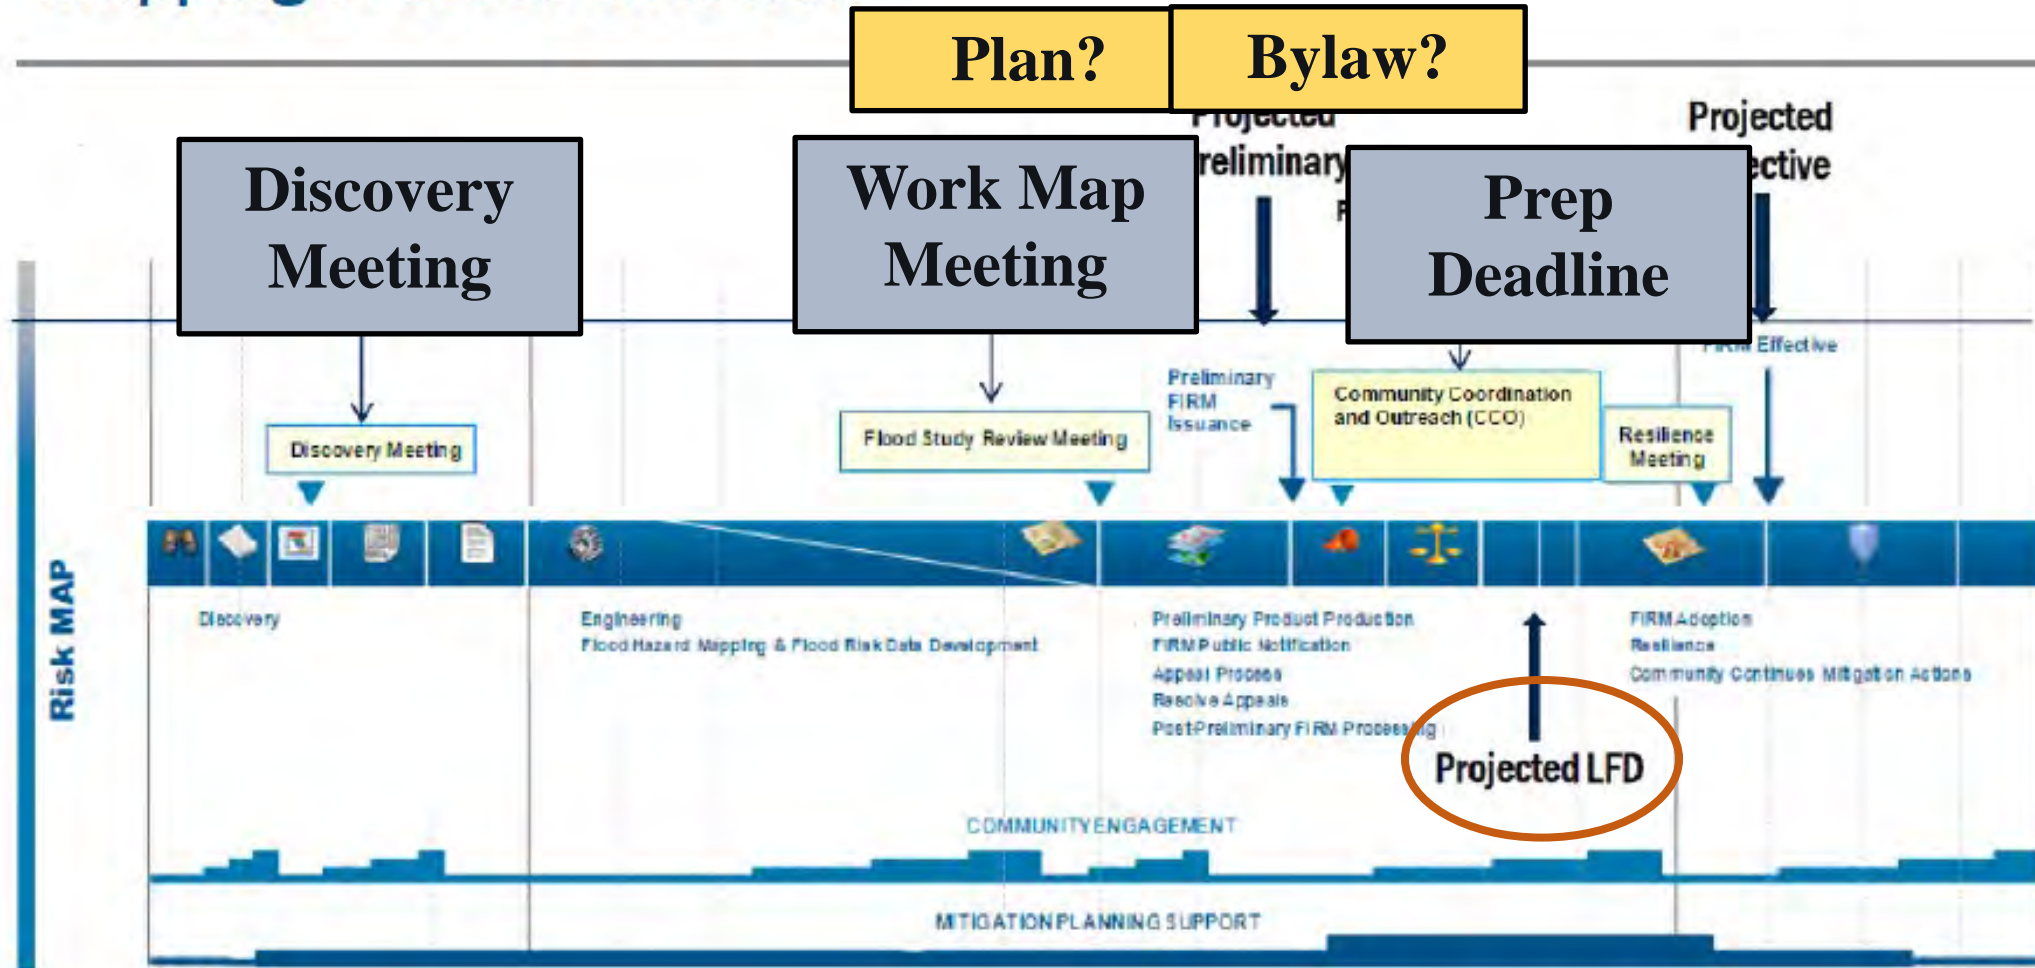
Plan?

Bylaw?

Projected Preliminary

Projected Effective

Discovery Meeting

Work Map Meeting

Prep Deadline

FIRM Effective

Discovery Meeting

Flood Study Review Meeting

Preliminary FIRM Issuance

Community Coordination and Outreach (CCO)

Resilience Meeting

Risk MAP

Discovery

Engineering
Flood Hazard Mapping & Flood Risk Data Development

Preliminary Product Production
FIRM Public Notification
Appeal Process
Resolve Appeals
Post-Preliminary FIRM Processing

FIRM Adoption
Resilience
Community Continues Mitigation Actions

Projected LFD

COMMUNITY ENGAGEMENT

MITIGATION PLANNING SUPPORT